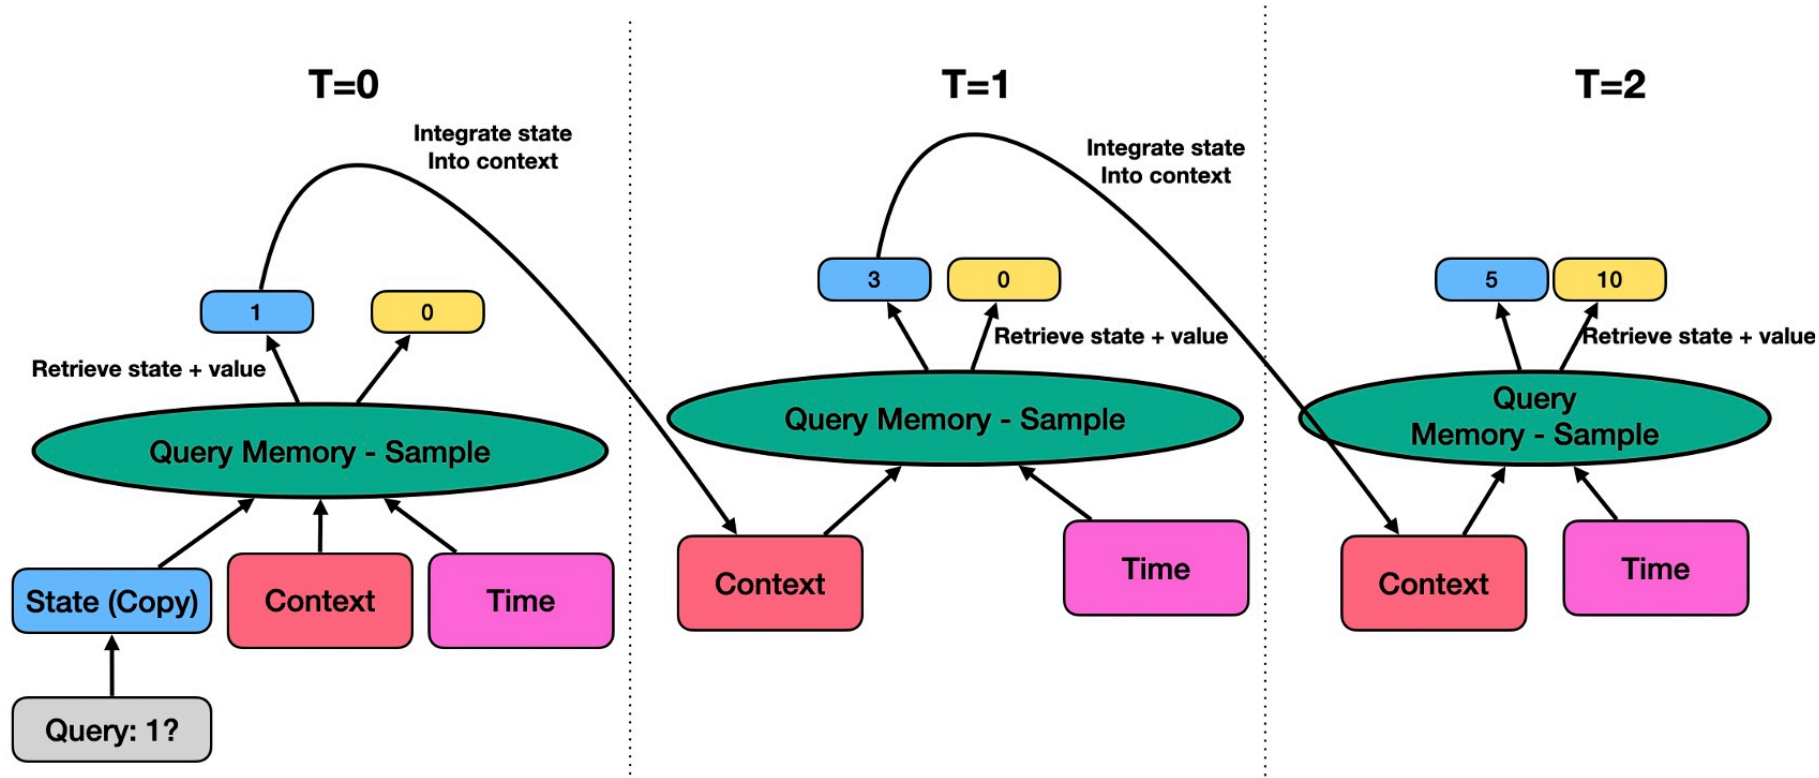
T=0

Integrate state Into context

1

0

Retrieve state + value

Query Memory - Sample

State (Copy)

Context

Time

Query: 1?

T=1

Integrate state Into context

3

0

Retrieve state + value

Query Memory - Sample

Context

Time

T=2

5

10

Retrieve state + value

Query Memory - Sample

Context

Time